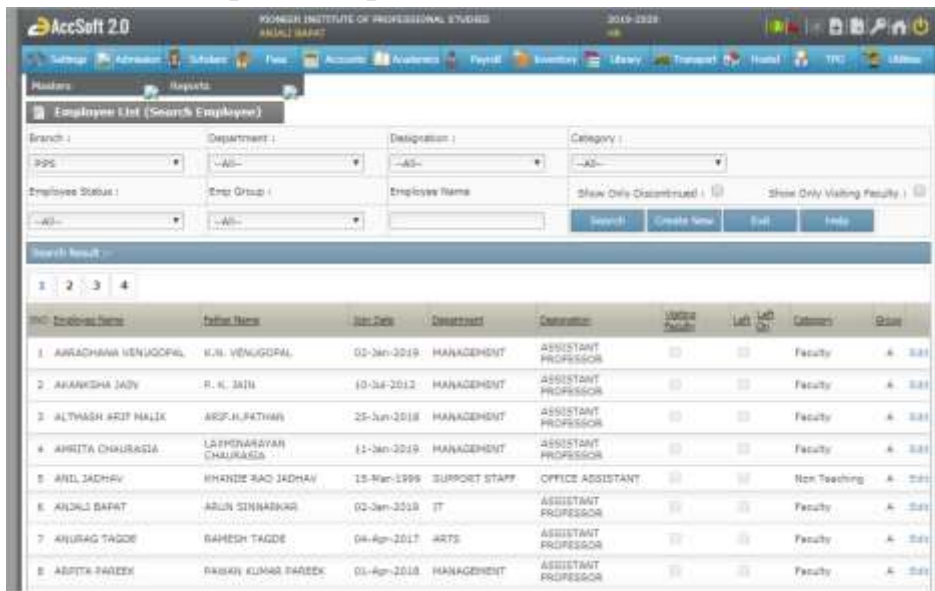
AccSoft 2.0

PIONEER INSTITUTE OF PROFESSIONAL STUDIES
ANJALI BAPAT

2019-2020

Settings Admission Scholars Fees Accounts Academics Payroll Inventory Library Transport Hostel TPO Utilities

Masters Reports

Employee List (Search Employee)

Branch : Department : Designation : Category :

PIPS --All-- --All-- --All--

Employee Status : Emp Group : Employee Name Show Only Discontinued : Show Only Visiting Faculty :

--All-- --All--

Search Create New Exit Help

Search Result :-

1 2 3 4

| SNO | Employee Name | Father Name | Join Date | Department | Designation | Visiting Faculty | Left | Left On | Category | Group | |
|---|---|---|---|---|---|---|---|---|---|---|---|
| 1 | AARADHANA VENUGOPAL | K.N. VENUGOPAL | 02-Jan-2019 | MANAGEMENT | ASSISTANT PROFESSOR | | | | Faculty | A | Edit |
| 2 | AKANKSHA JAIN | P. K. JAIN | 10-Jul-2012 | MANAGEMENT | ASSISTANT PROFESSOR | | | | Faculty | A | Edit |
| 3 | ALTMASH ARIF MALIK | ARIF.H.PATHAN | 25-Jun-2018 | MANAGEMENT | ASSISTANT PROFESSOR | | | | Faculty | A | Edit |
| 4 | AMRITA CHAURASIA | LAXMINARAYAN CHAURASIA | 11-Jan-2019 | MANAGEMENT | ASSISTANT PROFESSOR | | | | Faculty | A | Edit |
| 5 | ANIL JADHAV | KHANDE RAO JADHAV | 15-Mar-1999 | SUPPORT STAFF | OFFICE ASSISTANT | | | | Non Teaching | A | Edit |
| 6 | ANJALI BAPAT | ARUN SINNARKAR | 02-Jan-2018 | IT | ASSISTANT PROFESSOR | | | | Faculty | A | Edit |
| 7 | ANURAG TAGDE | RAMESH TAGDE | 04-Apr-2017 | ARTS | ASSISTANT PROFESSOR | | | | Faculty | A | Edit |
| 8 | ARPITA PAREEK | PAWAN KUMAR PAREEK | 01-Apr-2018 | MANAGEMENT | ASSISTANT PROFESSOR | | | | Faculty | A | Edit |